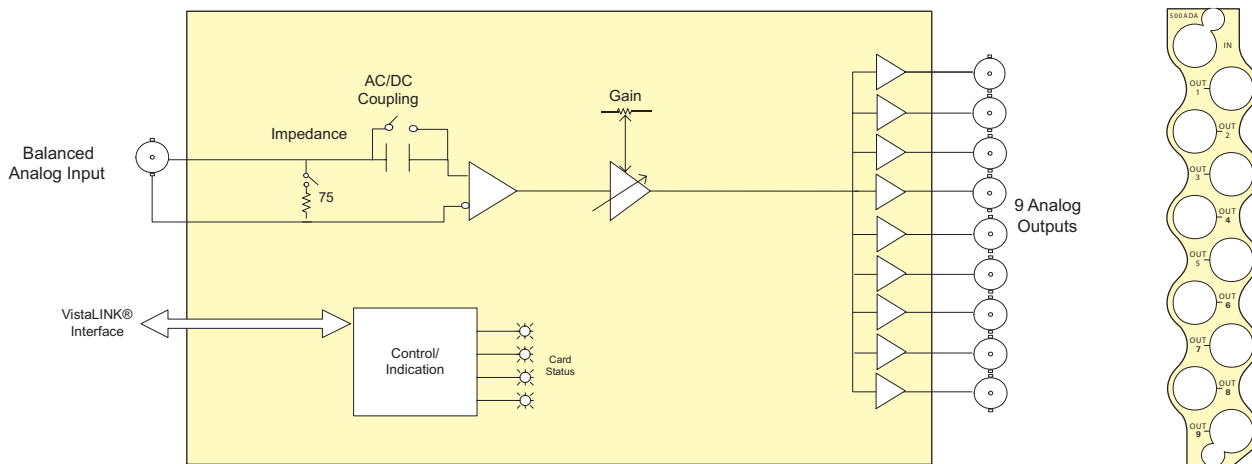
Balanced Analog Input

Impedance

75

AC/DC Coupling

Gain

9 Analog Outputs

VistaLINK® Interface

Control/ Indication

Card Status

500ADA

IN

OUT 1

OUT 2

OUT 3

OUT 4

OUT 5

OUT 6

OUT 7

OUT 8

OUT 9